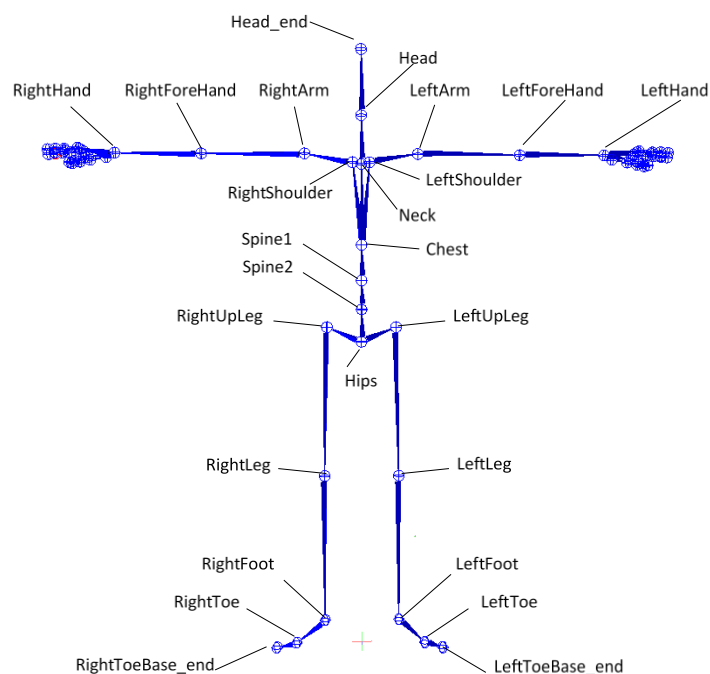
Head_end

Head

RightHand

RightForeHand

RightArm

LeftArm

LeftForeHand

LeftHand

RightShoulder

LeftShoulder

Neck

Chest

Spine1

Spine2

RightUpLeg

LeftUpLeg

Hips

RightLeg

LeftLeg

RightFoot

LeftFoot

RightToe

LeftToe

RightToeBase_end

LeftToeBase_end